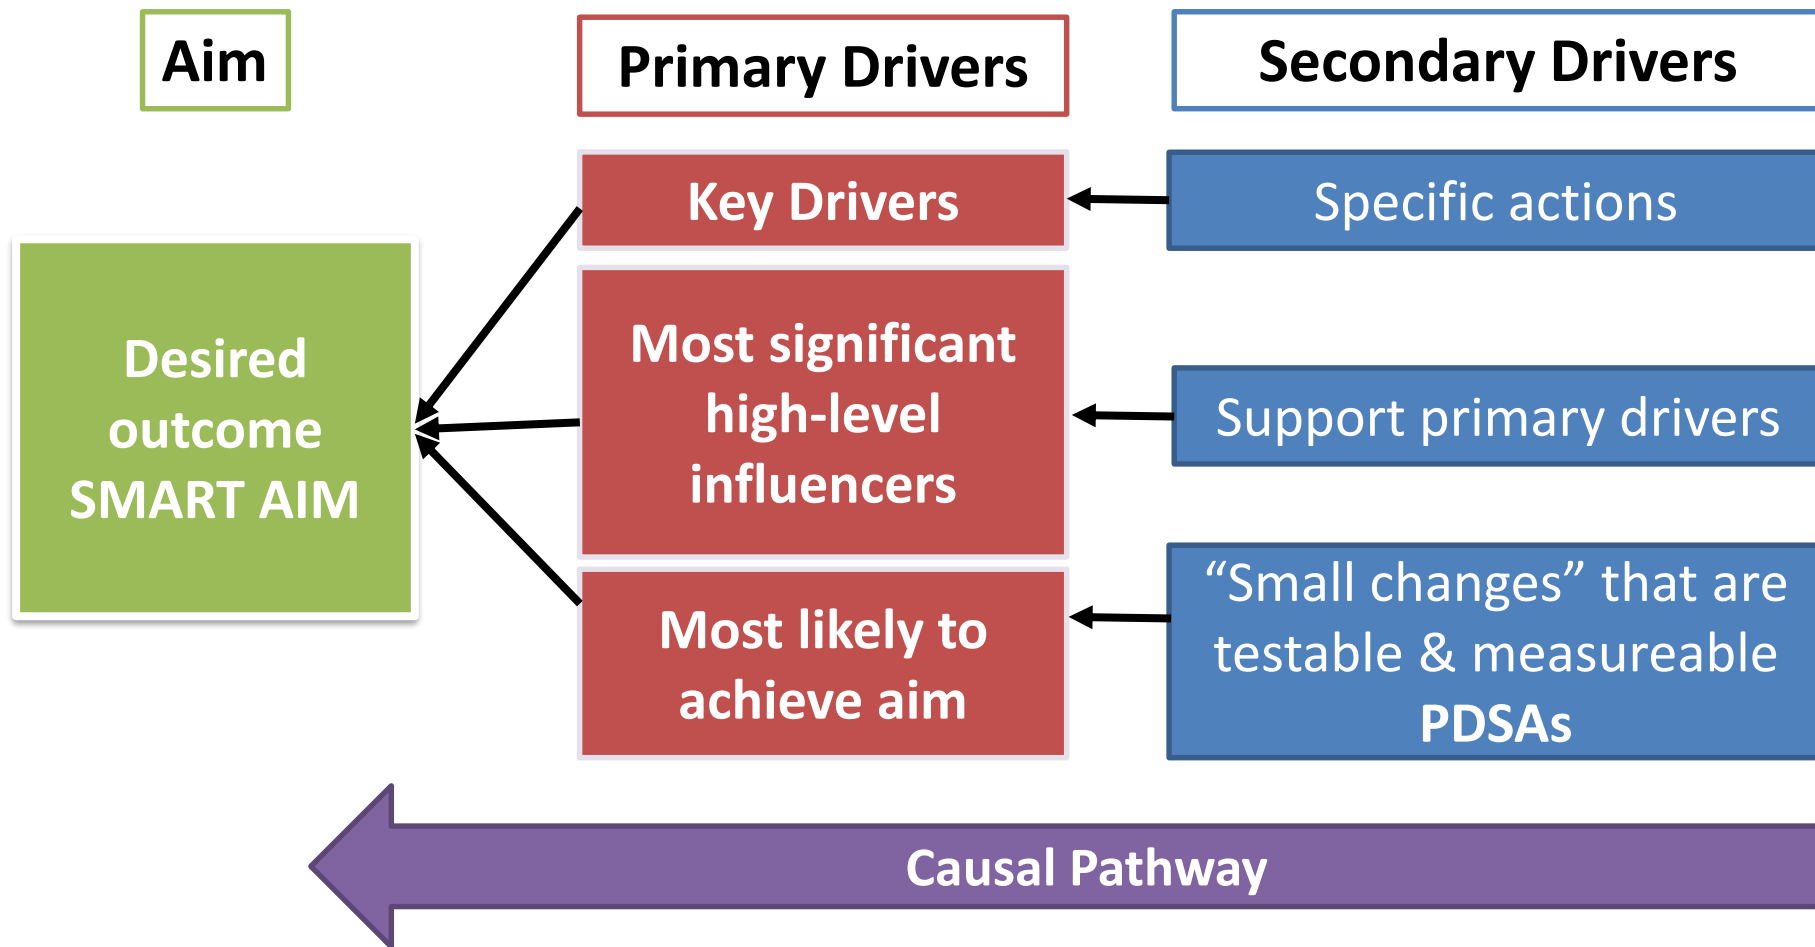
Aim

Primary Drivers

Secondary Drivers

Desired outcome SMART AIM

Key Drivers

Most significant high-level influencers

Most likely to achieve aim

Specific actions

Support primary drivers

“Small changes” that are testable & measureable PDSAs

Causal Pathway